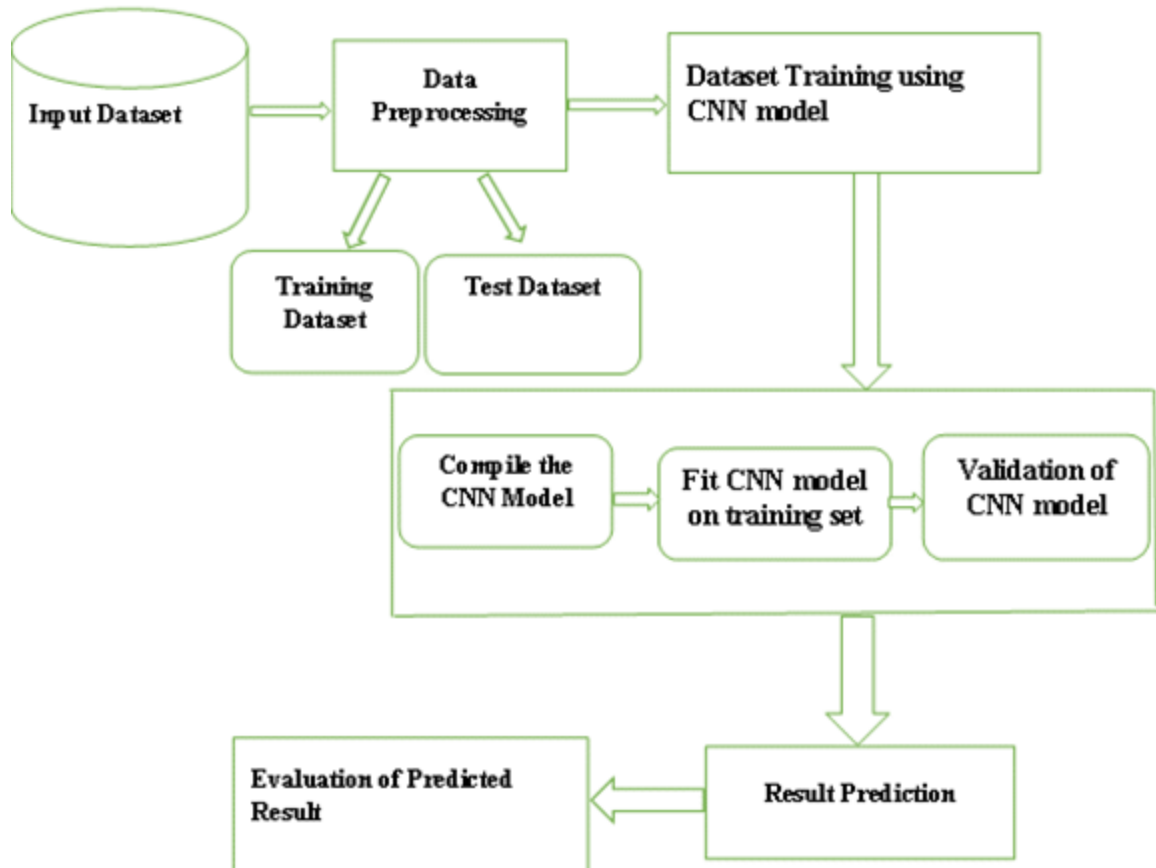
Input Dataset

Data Preprocessing

Dataset Training using CNN model

Training Dataset

Test Dataset

Compile the CNN Model

Fit CNN model on training set

Validation of CNN model

Evaluation of Predicted Result

Result Prediction